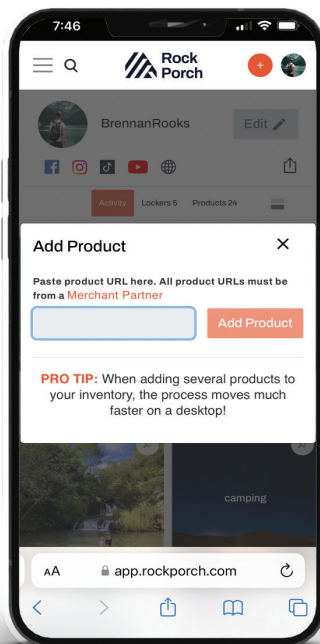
7:46

Rock Porch

+

BrennanRooks

Edit

Activity Lockers 5 Products 24

Add Product

Paste product URL here. All product URLs must be from a Merchant Partner

Add Product

PRO TIP: When adding several products to your inventory, the process moves much faster on a desktop!

camping

AA app.rockporch.com